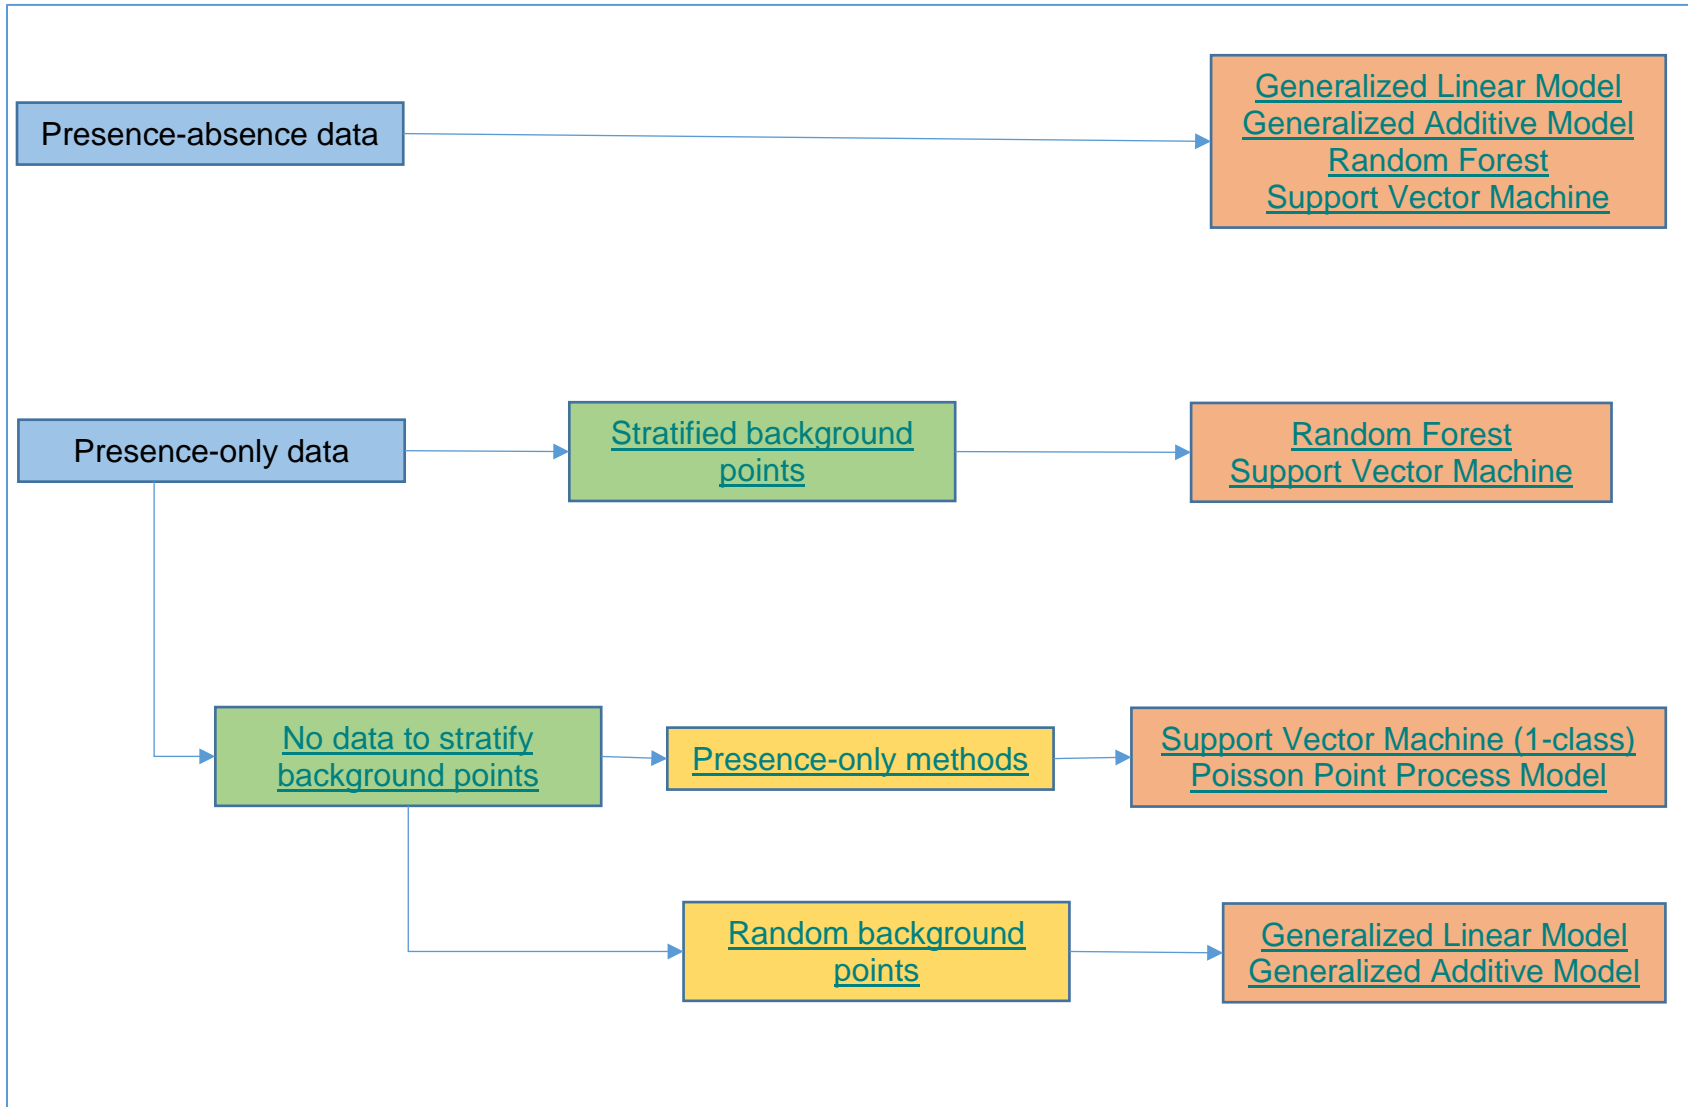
Presence-absence data

Generalized Linear Model
Generalized Additive Model
Random Forest
Support Vector Machine

Presence-only data

Stratified background points

Random Forest
Support Vector Machine

No data to stratify background points

Presence-only methods

Support Vector Machine (1-class)
Poisson Point Process Model

Random background points

Generalized Linear Model
Generalized Additive Model